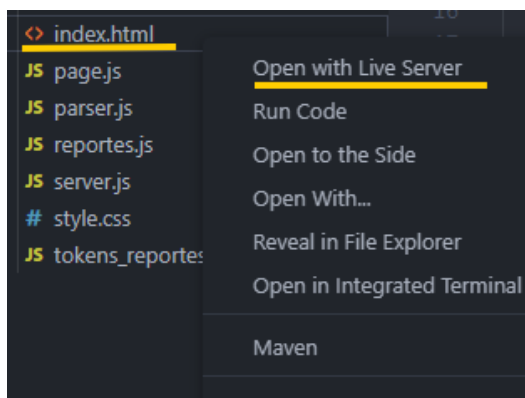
<> index.html
JS page.js
JS parser.js
JS reportes.js
JS server.js
# style.css
JS tokens_reportes

16
17

Open with Live Server
Run Code
Open to the Side
Open With...
Reveal in File Explorer
Open in Integrated Terminal
Maven